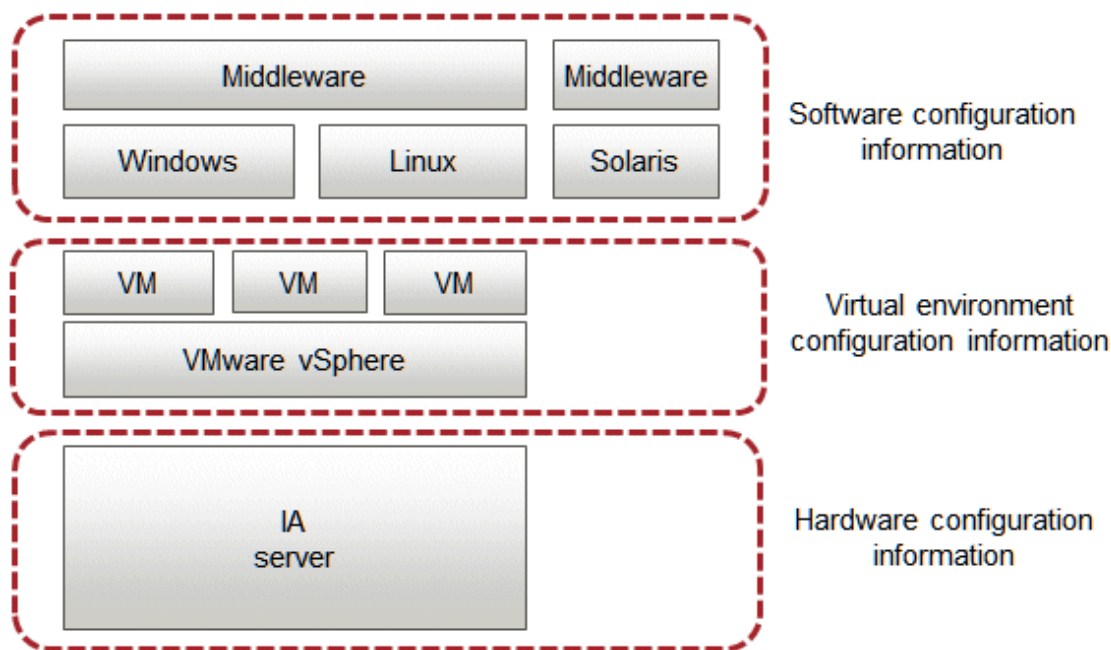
Middleware

Middleware

Windows

Linux

Solaris

Software configuration information

VM

VM

VM

VMware vSphere

Virtual environment configuration information

IA server

Hardware configuration information